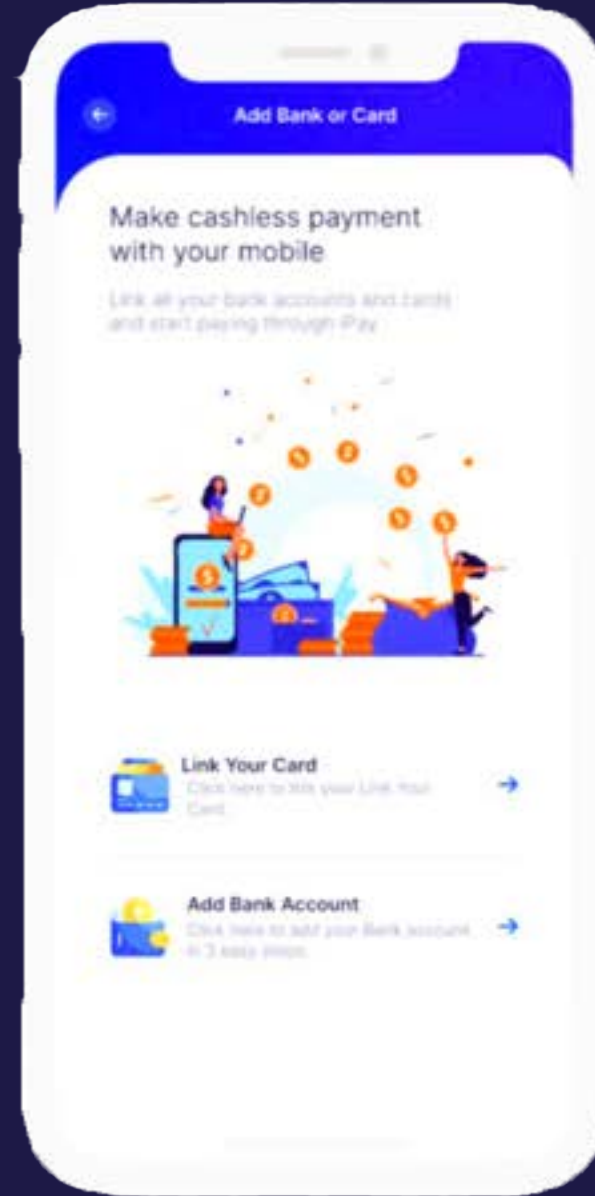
Add Bank or Card

Make cashless payment with your mobile

Link all your bank accounts and cards and start paying through iPay

Link Your Card
Click here to link your Link Your Card

Add Bank Account
Click here to add your Bank account in 3 easy steps